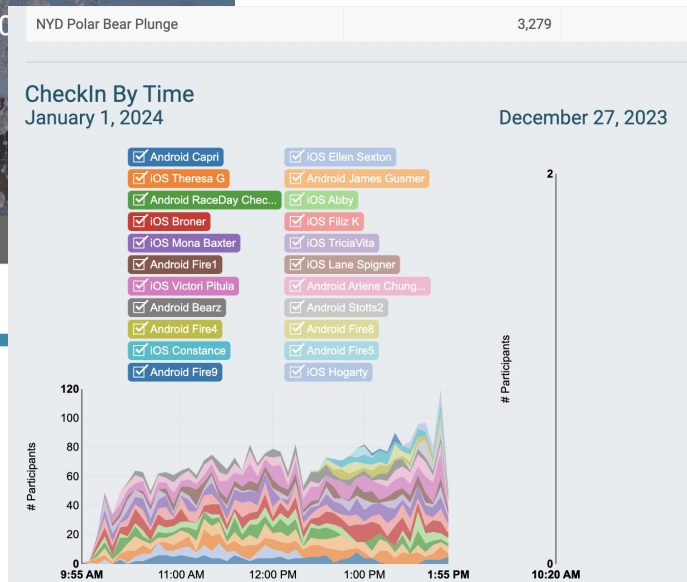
NYD Polar Bear Plunge | 3,279

CheckIn By Time
January 1, 2024

December 27, 2023

Android Capri
iOS Theresa G
Android RaceDay Chec...
iOS Broner
iOS Mona Baxter
Android Fire1
iOS Victori Pitula
Android Bearz
Android Fire4
iOS Constance
Android Fire9
iOS Ellen Sexton
Android James Gusmer
iOS Abby
iOS Filiz K
iOS TriciaVita
iOS Lane Spigner
Android Arlene Chung...
Android Stotts2
Android Fire8
Android Fire5
iOS Hogarty

120
100
80
60
40
20
0
# Participants
9:55 AM
11:00 AM
12:00 PM
1:00 PM
1:55 PM

2
# Participants
0
10:20 AM